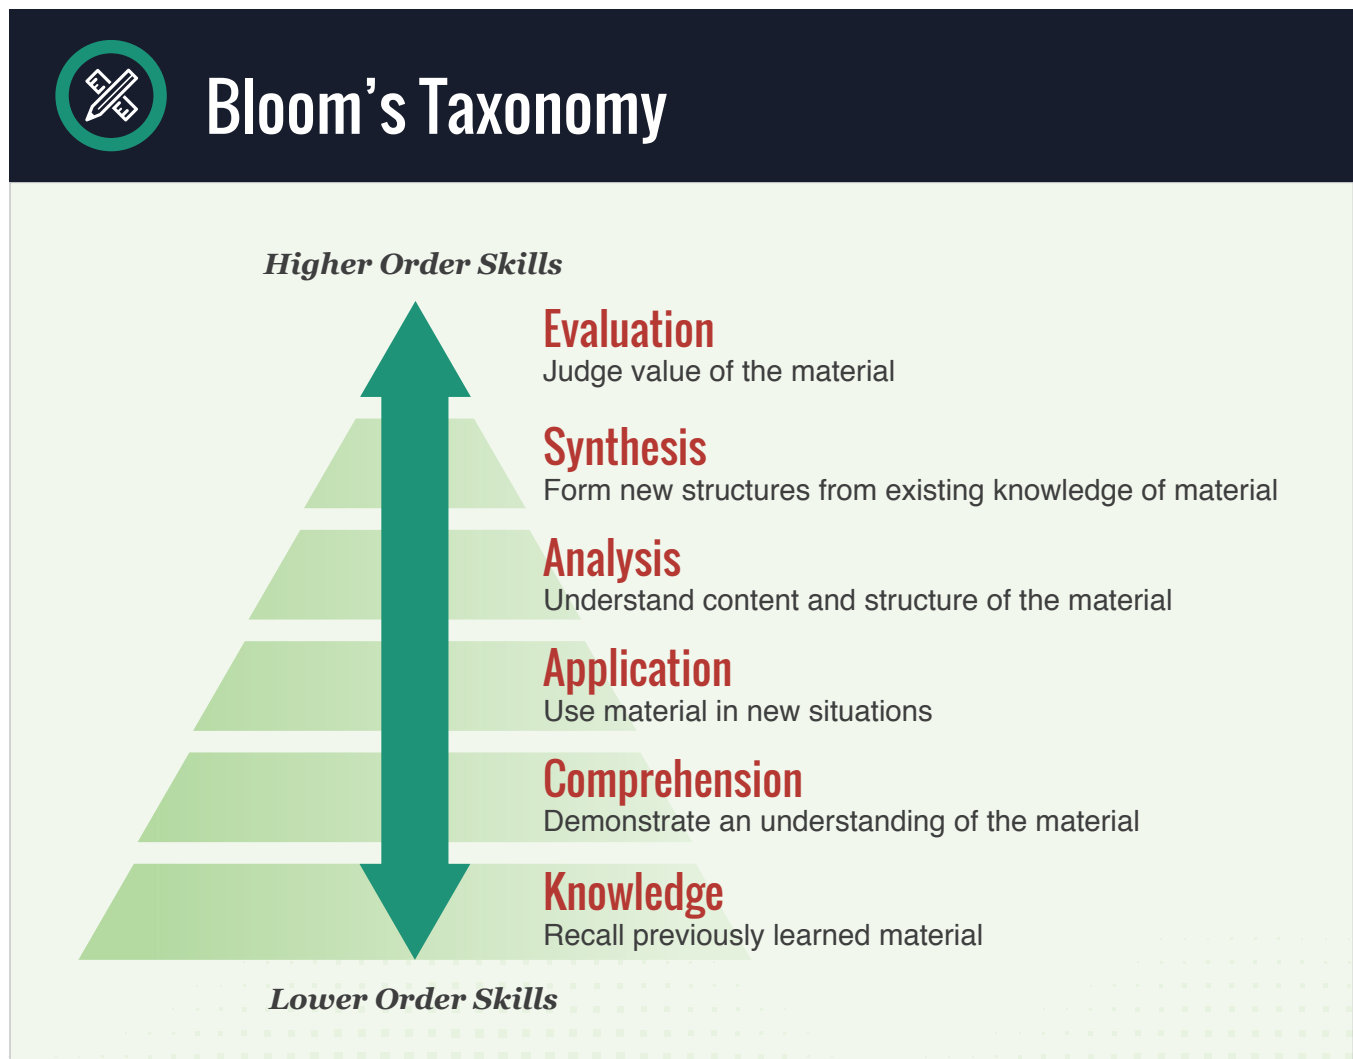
Bloom’s Taxonomy

Higher Order Skills

Evaluation
Judge value of the material

Synthesis
Form new structures from existing knowledge of material

Analysis
Understand content and structure of the material

Application
Use material in new situations

Comprehension
Demonstrate an understanding of the material

Knowledge
Recall previously learned material

Lower Order Skills